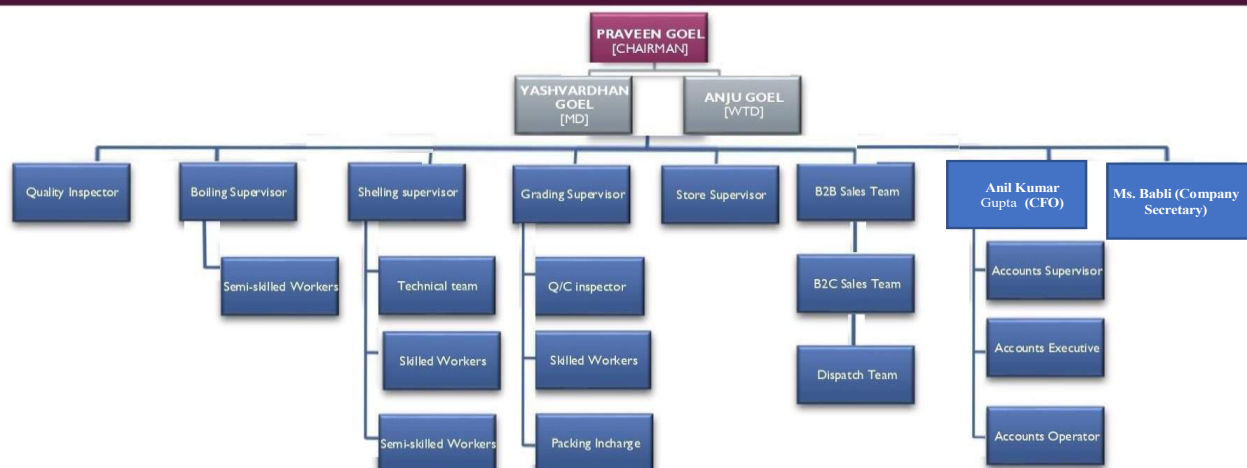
PRAVEEN GOEL
[CHAIRMAN]

YASHVARDHAN GOEL
[MD]

ANJU GOEL
[WTD]

Quality Inspector

Boiling Supervisor

Semi-skilled Workers

Shelling supervisor

Technical team

Skilled Workers

Semi-skilled Workers

Grading Supervisor

Q/C inspector

Skilled Workers

Packing Incharge

Store Supervisor

B2B Sales Team

B2C Sales Team

Dispatch Team

Anil Kumar Gupta (CFO)

Accounts Supervisor

Accounts Executive

Accounts Operator

Ms. Babli (Company Secretary)